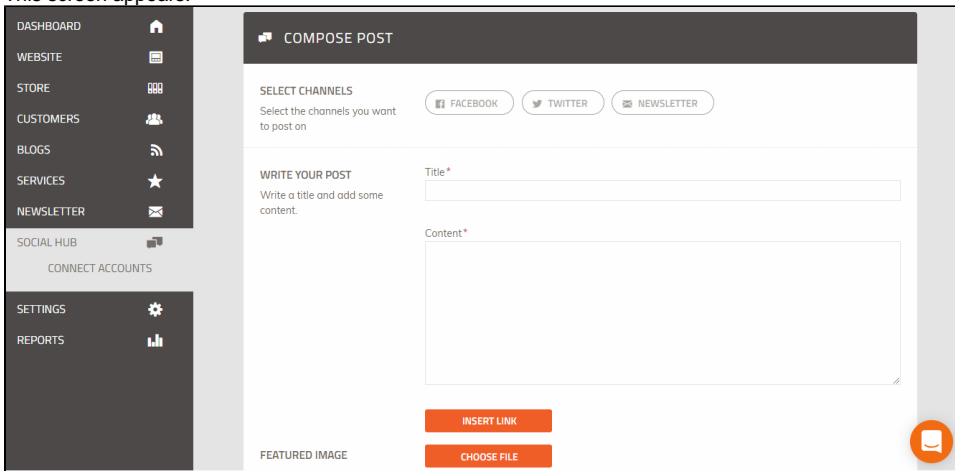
This screen appears:

DASHBOARD
WEBSITE
STORE
CUSTOMERS
BLOGS
SERVICES
NEWSLETTER
SOCIAL HUB
CONNECT ACCOUNTS
SETTINGS
REPORTS

COMPOSE POST

SELECT CHANNELS
Select the channels you want to post on

FACEBOOK
TWITTER
NEWSLETTER

WRITE YOUR POST
Write a title and add some content.

Title*

Content*

INSERT LINK

FEATURED IMAGE

CHOOSE FILE